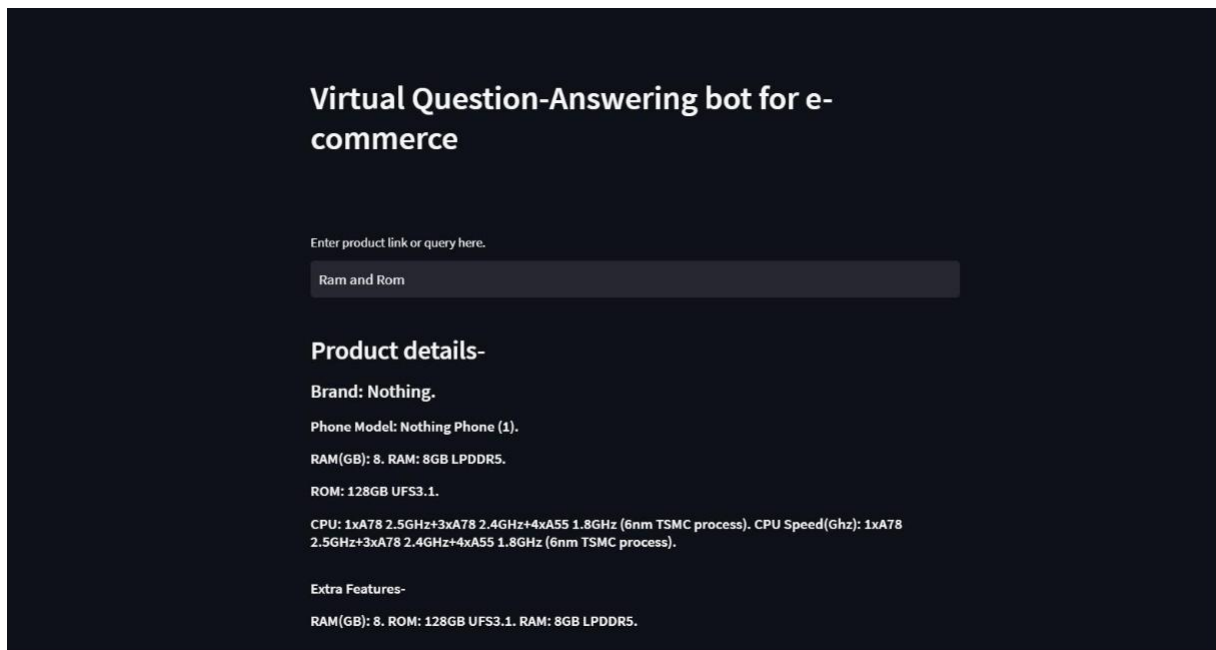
Virtual Question-Answering bot for e-commerce

Enter product link or query here.

Ram and Rom

Product details-

Brand: Nothing.

Phone Model: Nothing Phone (1).

RAM(GB): 8. RAM: 8GB LPDDR5.

ROM: 128GB UFS3.1.

CPU: 1xA78 2.5GHz+3xA78 2.4GHz+4xA55 1.8GHz (6nm TSMC process). CPU Speed(Ghz): 1xA78 2.5GHz+3xA78 2.4GHz+4xA55 1.8GHz (6nm TSMC process).

Extra Features-

RAM(GB): 8. ROM: 128GB UFS3.1. RAM: 8GB LPDDR5.